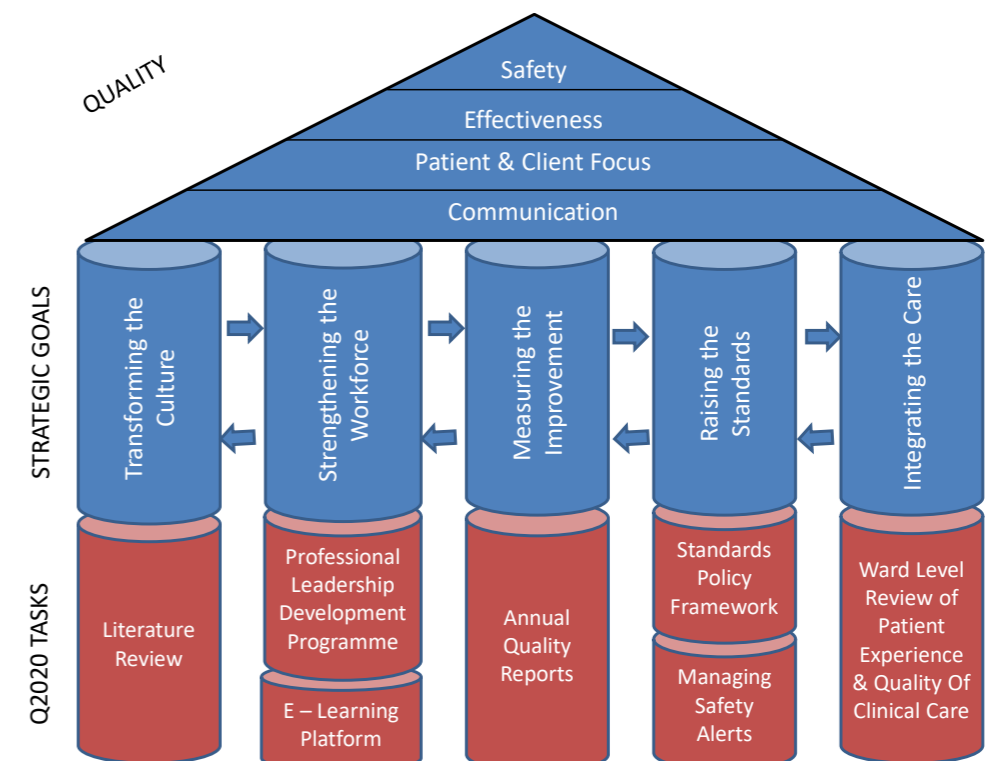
QUALITY

Safety

Effectiveness

Patient & Client Focus

Communication

STRATEGIC GOALS

Transforming the Culture

Strengthening the Workforce

Measuring the Improvement

Raising the Standards

Integrating the Care

Q2020 TASKS

Literature Review

Professional Leadership Development Programme

E – Learning Platform

Annual Quality Reports

Standards Policy Framework

Managing Safety Alerts

Ward Level Review of Patient Experience & Quality Of Clinical Care